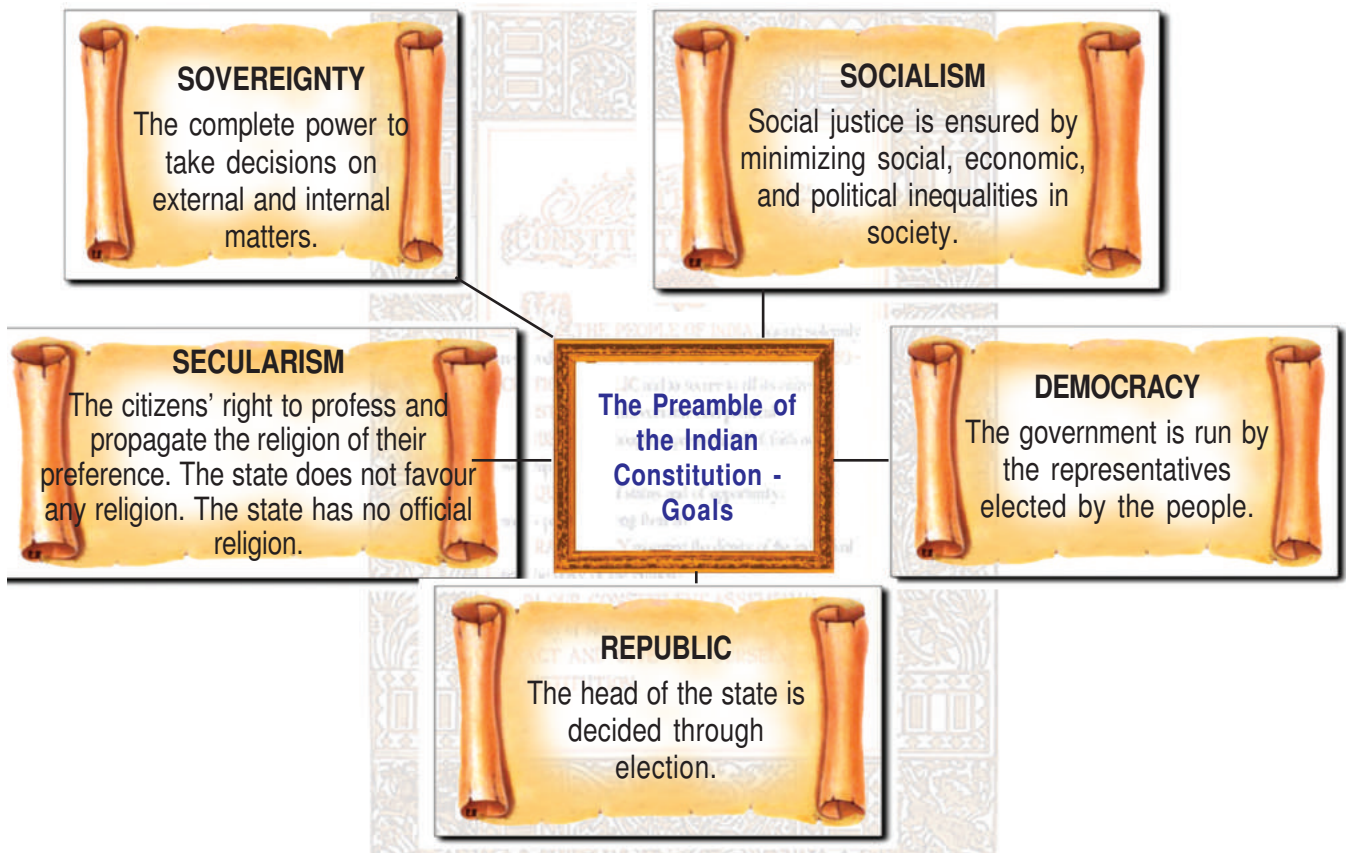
SOVEREIGNTY
The complete power to take decisions on external and internal matters.

SOCIALISM
Social justice is ensured by minimizing social, economic, and political inequalities in society.

SECULARISM
The citizens' right to profess and propagate the religion of their preference. The state does not favour any religion. The state has no official religion.

The Preamble of the Indian Constitution - Goals

DEMOCRACY
The government is run by the representatives elected by the people.

REPUBLIC
The head of the state is decided through election.